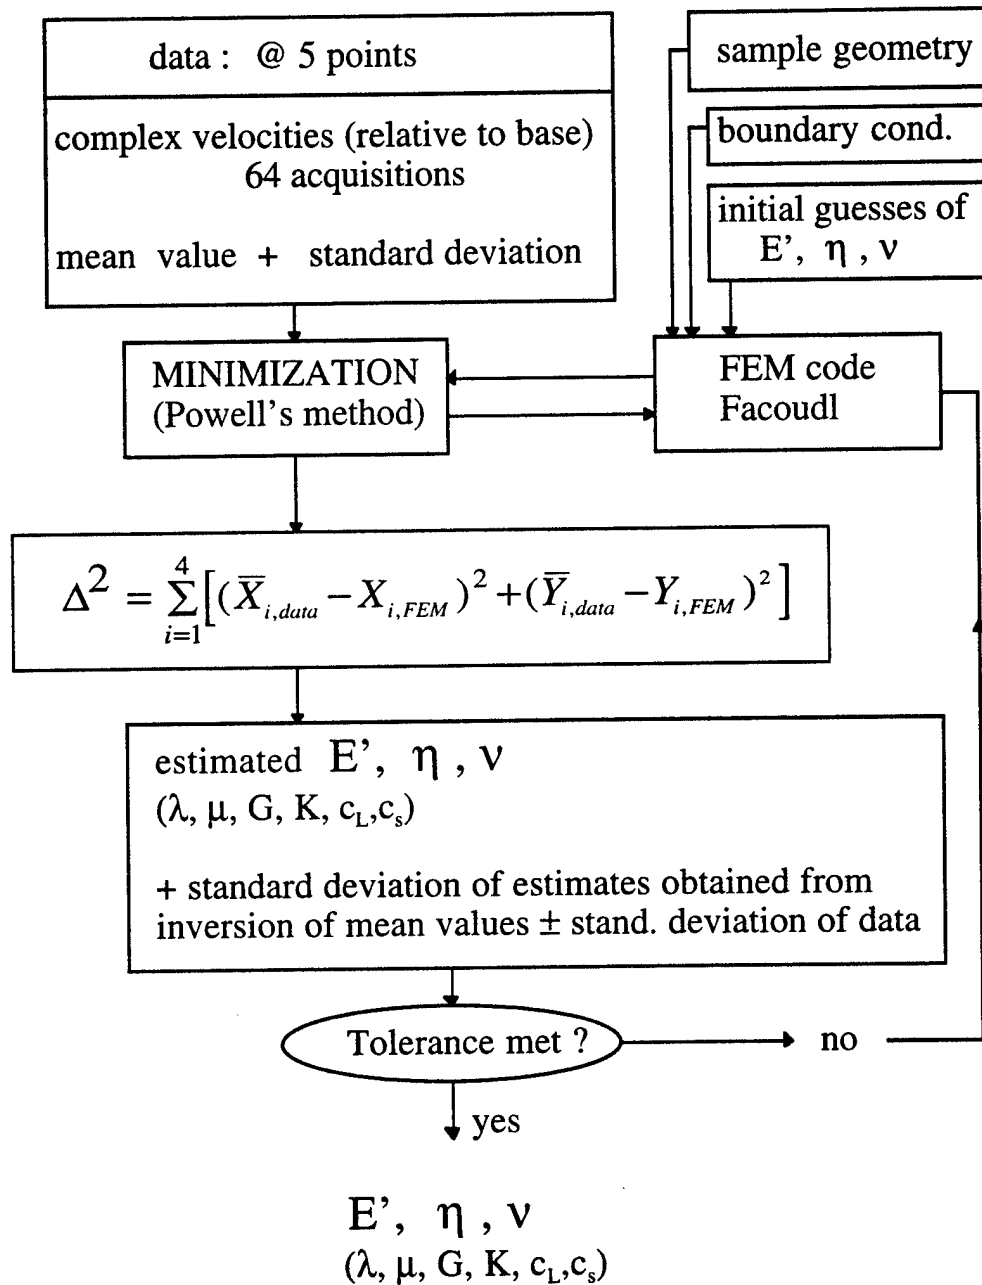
data : @ 5 points

complex velocities (relative to base)
64 acquisitions

mean value + standard deviation

sample geometry

boundary cond.

initial guesses of
E', $\eta$ , $\nu$

MINIMIZATION
(Powell's method)

FEM code
Facoudl

$\Delta^2 = \sum_{i=1}^{4}\left[(\overline{X}_{i,data} - X_{i,FEM})^2 + (\overline{Y}_{i,data} - Y_{i,FEM})^2\right]$

estimated E', $\eta$ , $\nu$
($\lambda$, $\mu$, G, K, $c_L$,$c_s$)

+ standard deviation of estimates obtained from inversion of mean values ± stand. deviation of data

Tolerance met ?

no

yes

E', $\eta$ , $\nu$
($\lambda$, $\mu$, G, K, $c_L$,$c_s$)